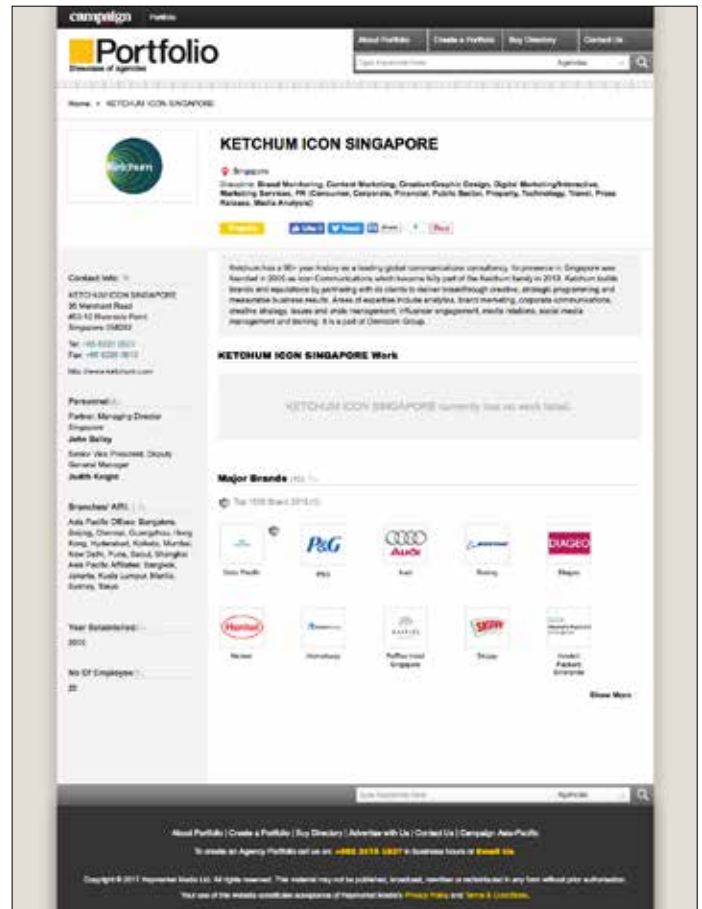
campaign Portfolio

Portfolio
Showcase of Agencies

About Portfolio | Create a Portfolio | Buy Directory | Contact Us

Type Keywords Here | Agencies

Home > KETCHUM ICON SINGAPORE

ketchum

KETCHUM ICON SINGAPORE

Singapore

Discipline: Brand Marketing, Content Marketing, Creative/Graphic Design, Digital Marketing/Interactive, Marketing Services, PR (Consumer, Corporate, Financial, Public Sector, Property, Technology, Travel, Press Release, Media Analysis)

Enquire | Like | Tweet | Share | Pin it

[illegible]

KETCHUM ICON SINGAPORE Work

KETCHUM ICON SINGAPORE currently has no work listed.

Contact Info
KETCHUM ICON SINGAPORE
30 Merchant Road
#03-12 Riverside Point
Singapore 058282
Tel: +65 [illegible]
Fax: +65 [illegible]
http://www.ketchum.com

Personnel
Partner, Managing Director Singapore
John Bailey
Senior Vice President, Deputy General Manager
Judith Knight

Branches/ Affiliates
Asia Pacific Offices: Bangalore, Beijing, Chennai, Guangzhou, Hong Kong, Hyderabad, Kolkata, Mumbai, New Delhi, Pune, Seoul, Shanghai
Asia Pacific Affiliates: Bangkok, Jakarta, Kuala Lumpur, Manila, Sydney, Taipei

Year Established
2005

No Of Employees
20

Major Brands

Top 1000 Brand 2016

Swiss Pacific | P&G | Audi | Boeing | Diageo
Henkel | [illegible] | Raffles Hotel Singapore | Skippy | Hewlett Packard Enterprise

Show More

Type Keywords Here | Agencies

About Portfolio | Create a Portfolio | Buy Directory | Advertise with Us | Contact Us | Campaign Asia-Pacific

To create an Agency Portfolio call us on: +852 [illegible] in business hours or Email Us

Copyright © 2017 Haymarket Media Ltd. All rights reserved. This material may not be published, broadcast, rewritten or redistributed in any form without prior authorisation.
Your use of this website constitutes acceptance of Haymarket Media's Privacy Policy and Terms & Conditions.